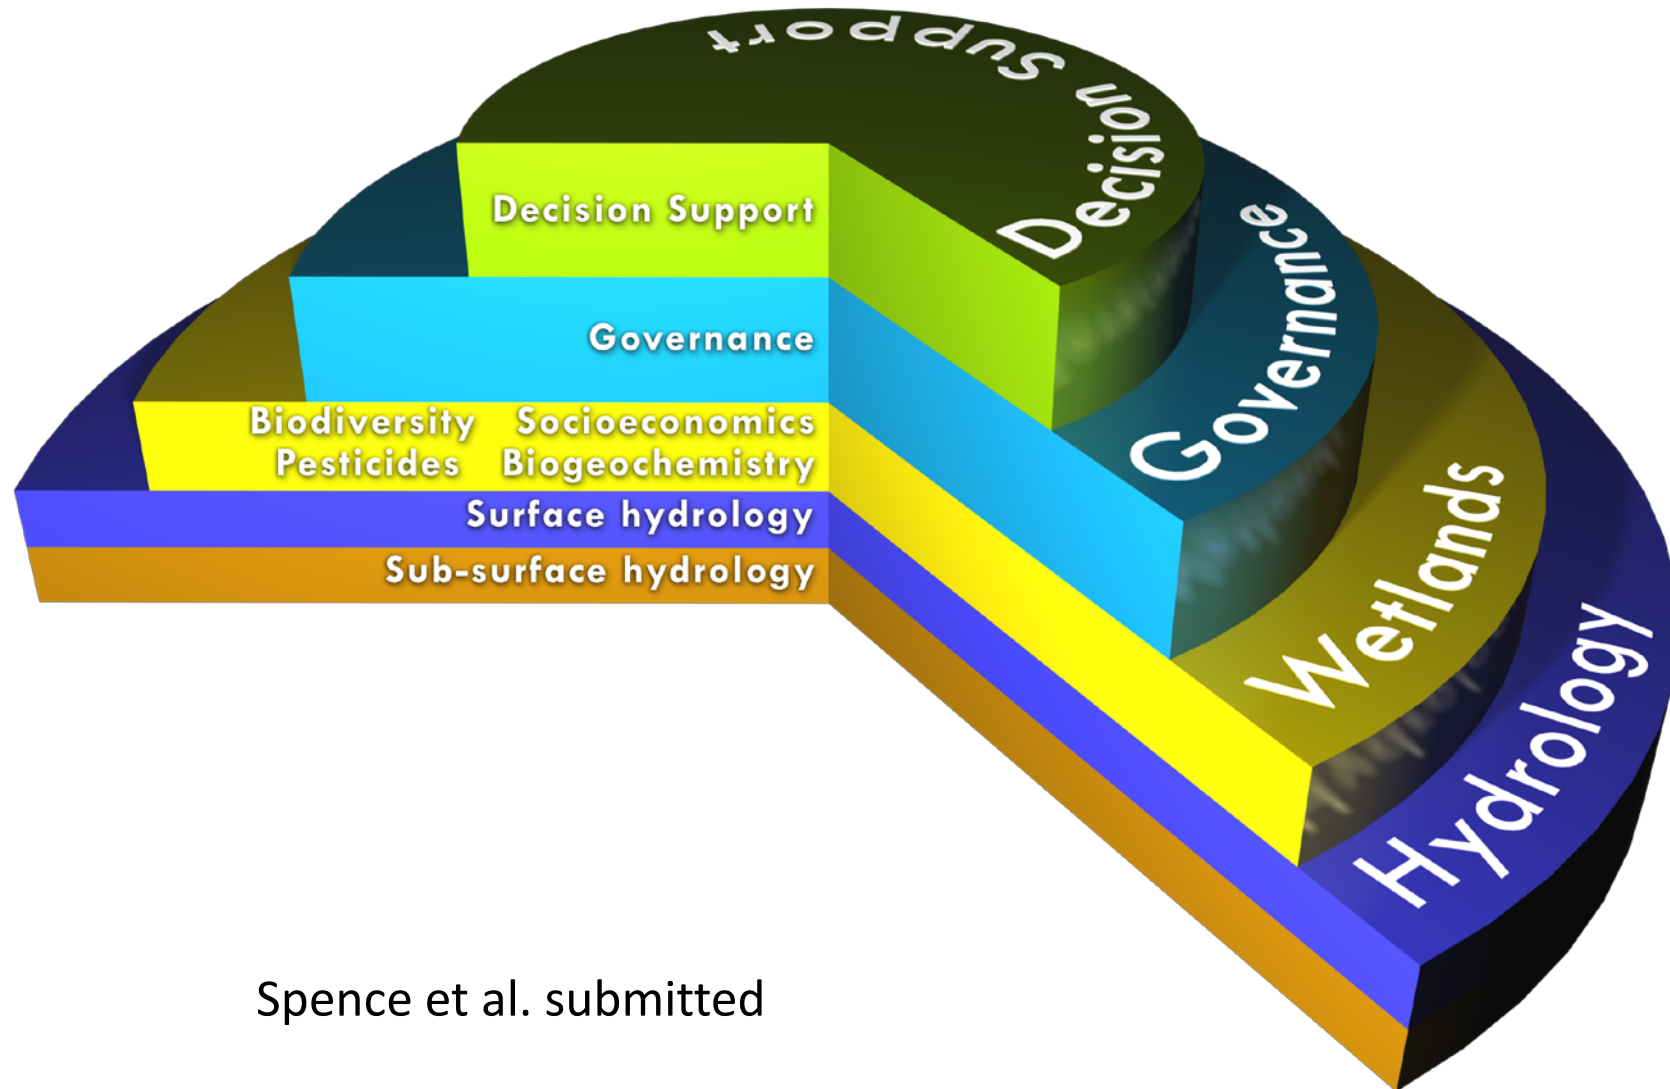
Decision Support

Governance

Wetlands

Hydrology

Decision Support

Governance

Biodiversity Socioeconomics
Pesticides Biogeochemistry

Surface hydrology

Sub-surface hydrology

Spence et al. submitted